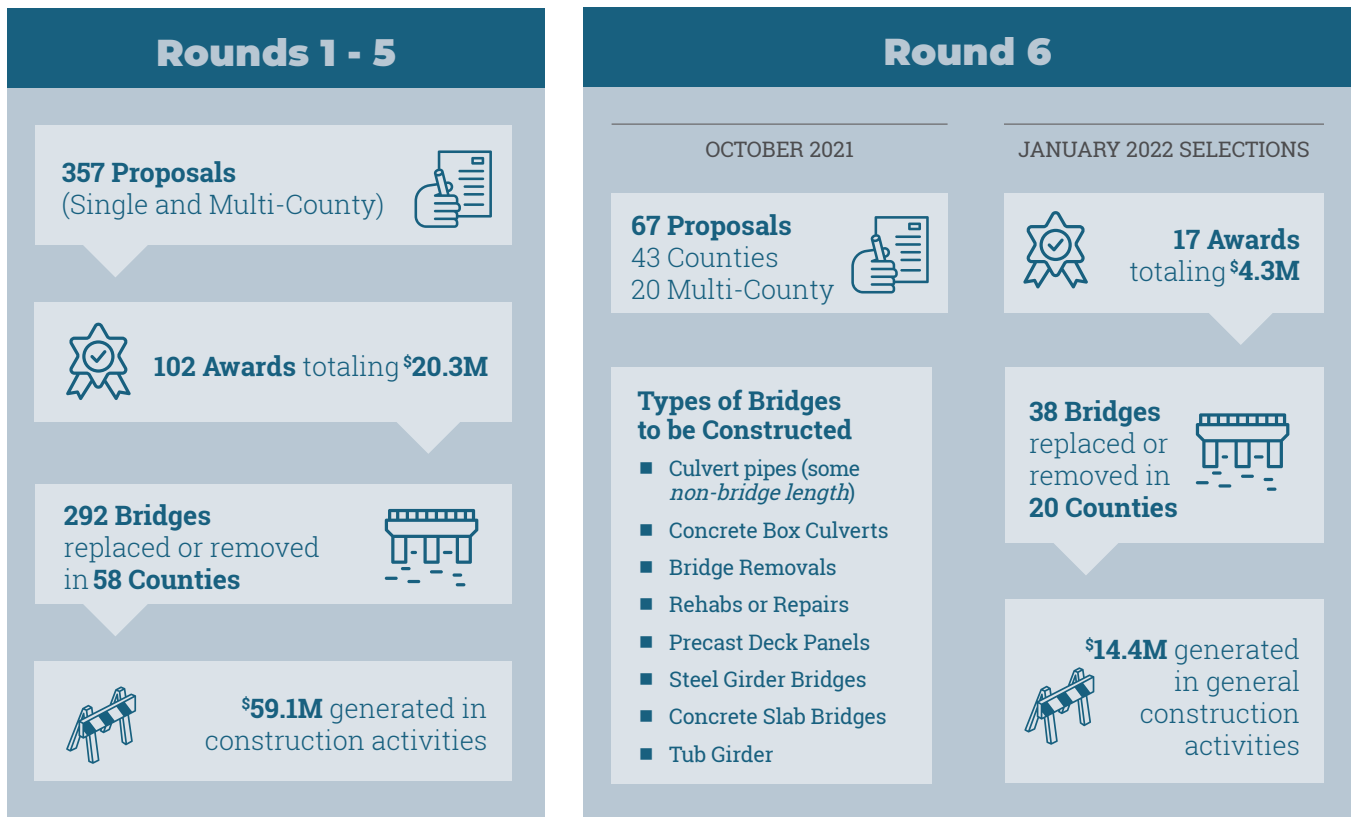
Rounds 1 - 5

357 Proposals
(Single and Multi-County)

102 Awards totaling $20.3M

292 Bridges
replaced or removed in 58 Counties

$59.1M generated in construction activities

Round 6

OCTOBER 2021

67 Proposals
43 Counties
20 Multi-County

Types of Bridges to be Constructed

- Culvert pipes (some *non-bridge length*)
- Concrete Box Culverts
- Bridge Removals
- Rehabs or Repairs
- Precast Deck Panels
- Steel Girder Bridges
- Concrete Slab Bridges
- Tub Girder

JANUARY 2022 SELECTIONS

17 Awards
totaling $4.3M

38 Bridges
replaced or removed in
20 Counties

$14.4M generated in general construction activities